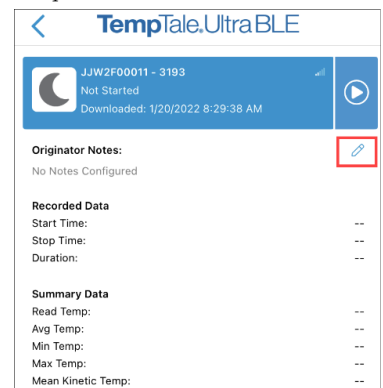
TempTale.UltraBLE

JJW2F00011 - 3193
Not Started
Downloaded: 1/20/2022 8:29:38 AM

Originator Notes:
No Notes Configured

Recorded Data
Start Time: --
Stop Time: --
Duration: --

Summary Data
Read Temp: --
Avg Temp: --
Min Temp: --
Max Temp: --
Mean Kinetic Temp: --